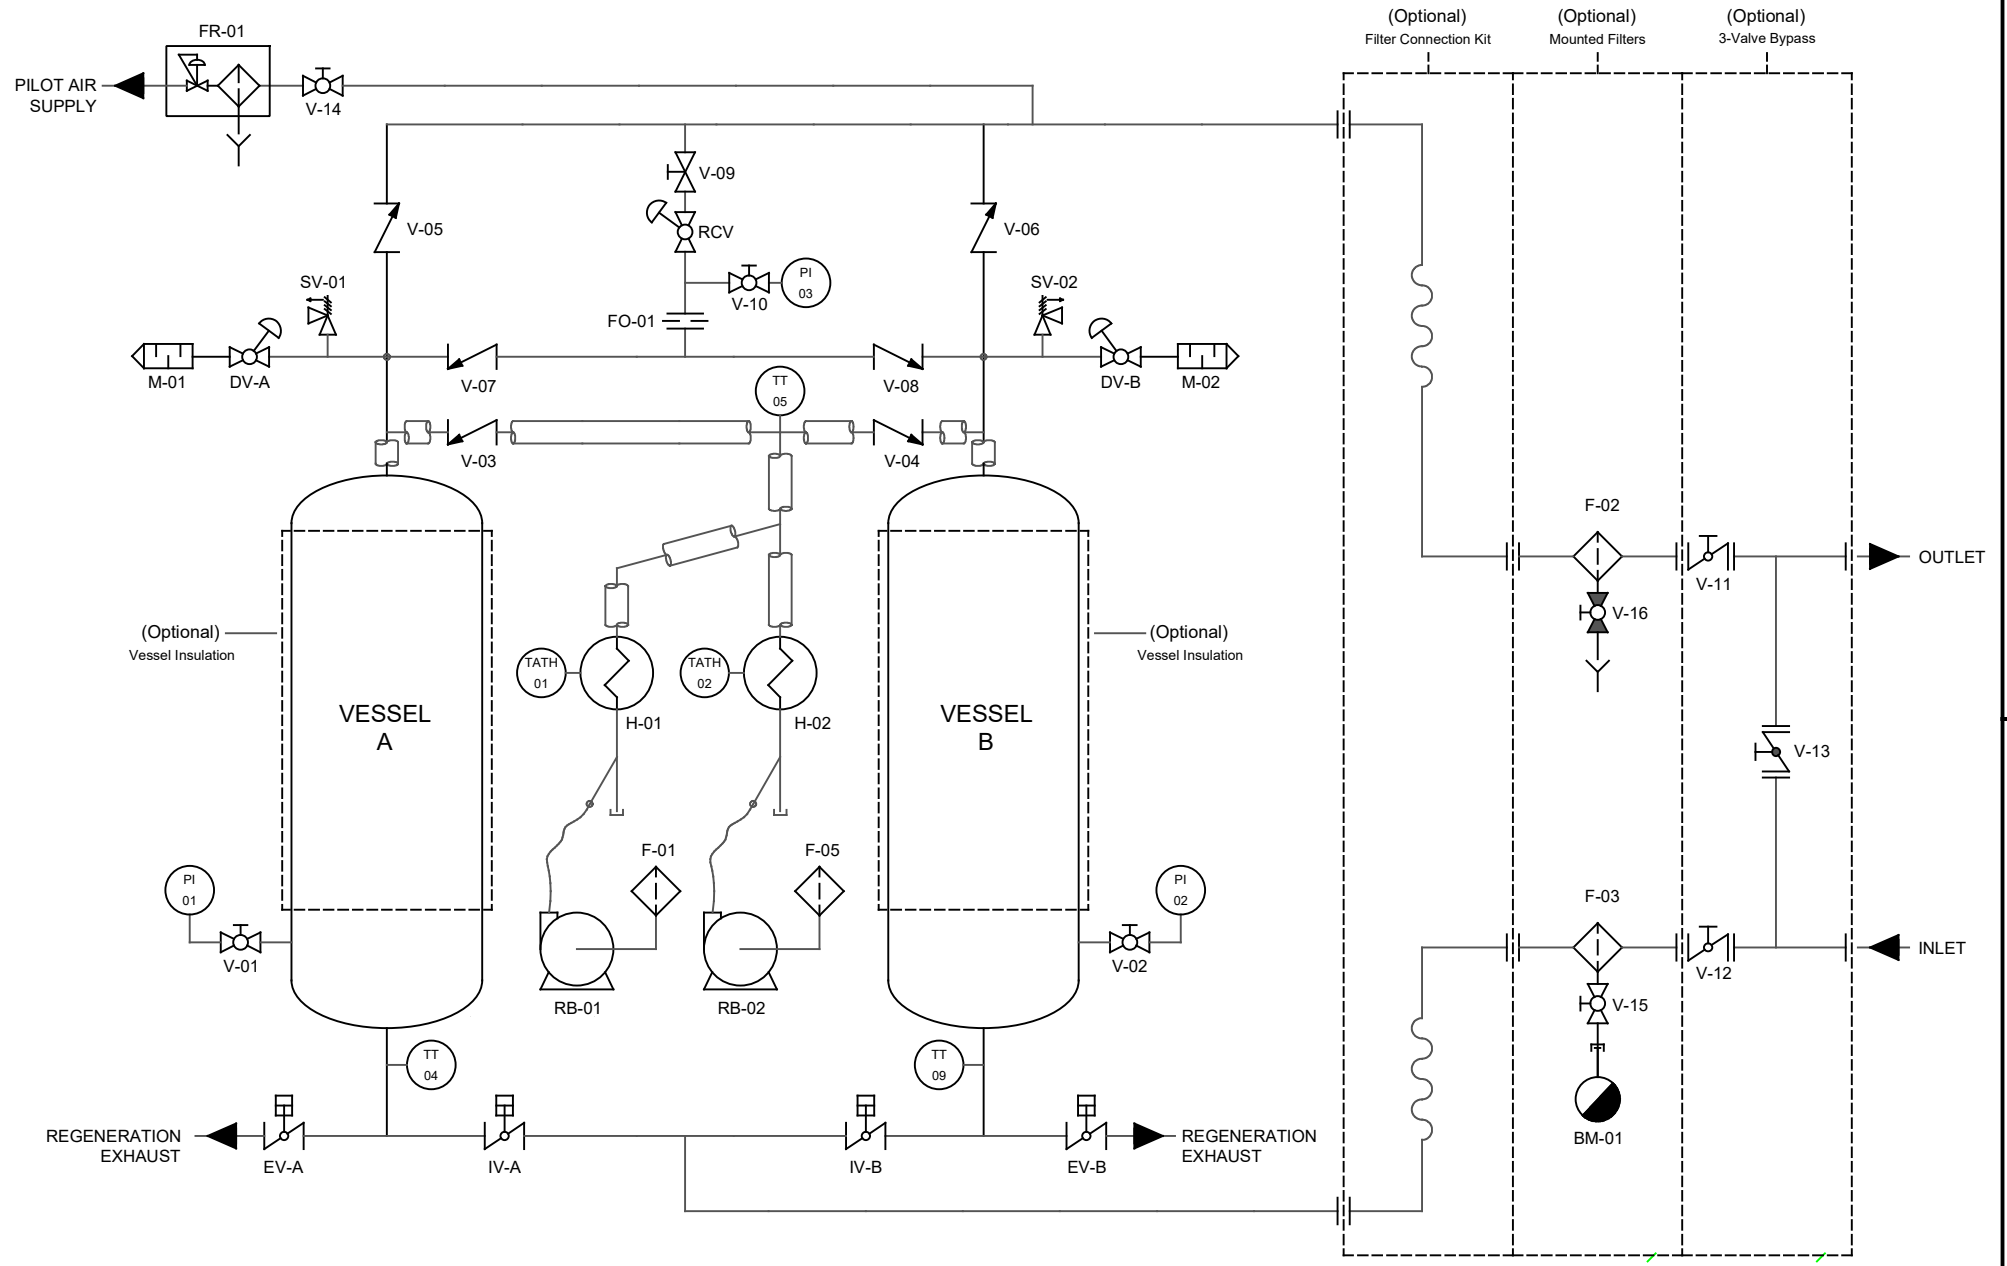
FR-01
PILOT AIR SUPPLY
V-14
(Optional)
Filter Connection Kit
(Optional)
Mounted Filters
(Optional)
3-Valve Bypass
V-09
V-05
RCV
V-06
SV-01
PI
03
SV-02
V-10
FO-01
M-01
DV-A
V-07
V-08
DV-B
M-02
TT
05
V-03
V-04
F-02
OUTLET
V-11
V-16
(Optional)
Vessel Insulation
(Optional)
Vessel Insulation
TATH
01
TATH
02
H-01
H-02
VESSEL
A
VESSEL
B
V-13
F-01
F-05
PI
01
PI
02
F-03
V-01
V-02
INLET
V-12
RB-01
RB-02
V-15
TT
04
TT
09
BM-01
REGENERATION EXHAUST
EV-A
IV-A
IV-B
EV-B
REGENERATION EXHAUST